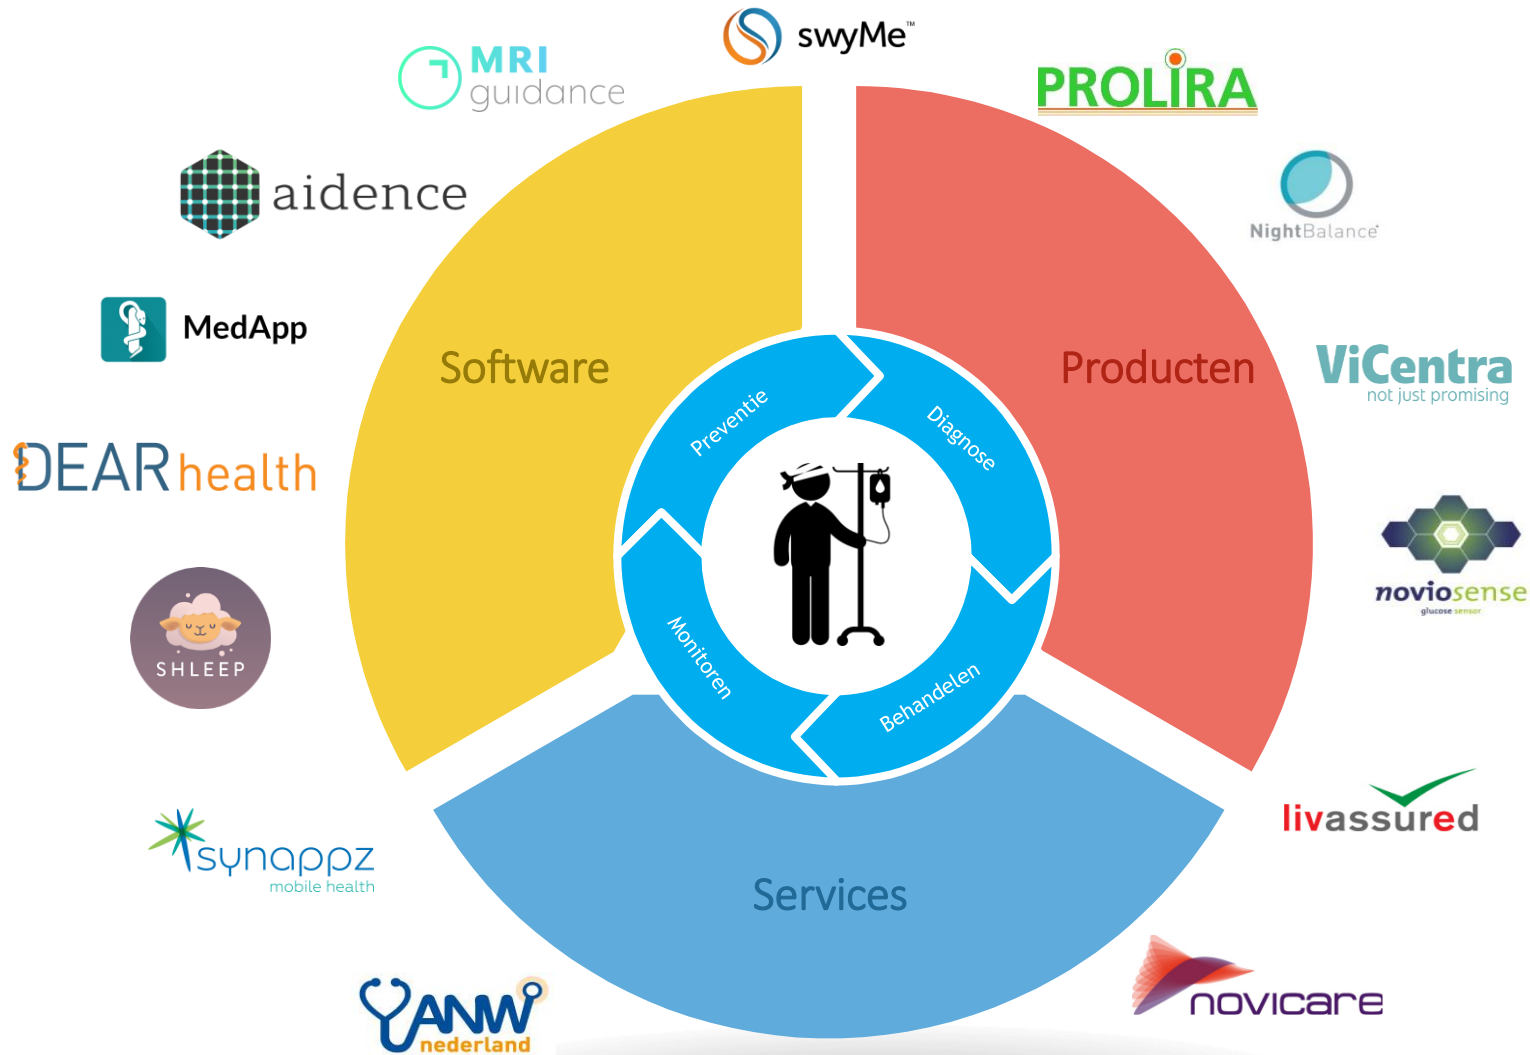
swyMe™

MRI guidance

PROLIRA

aidence

NightBalance

MedApp

Software

Producten

ViCentra not just promising

DEARhealth

Preventie

Diagnose

noviosense glucose sensor

SHLEEP

Monitoren

Behandelen

livassured

synappz mobile health

Services

YANW nederland

novicare